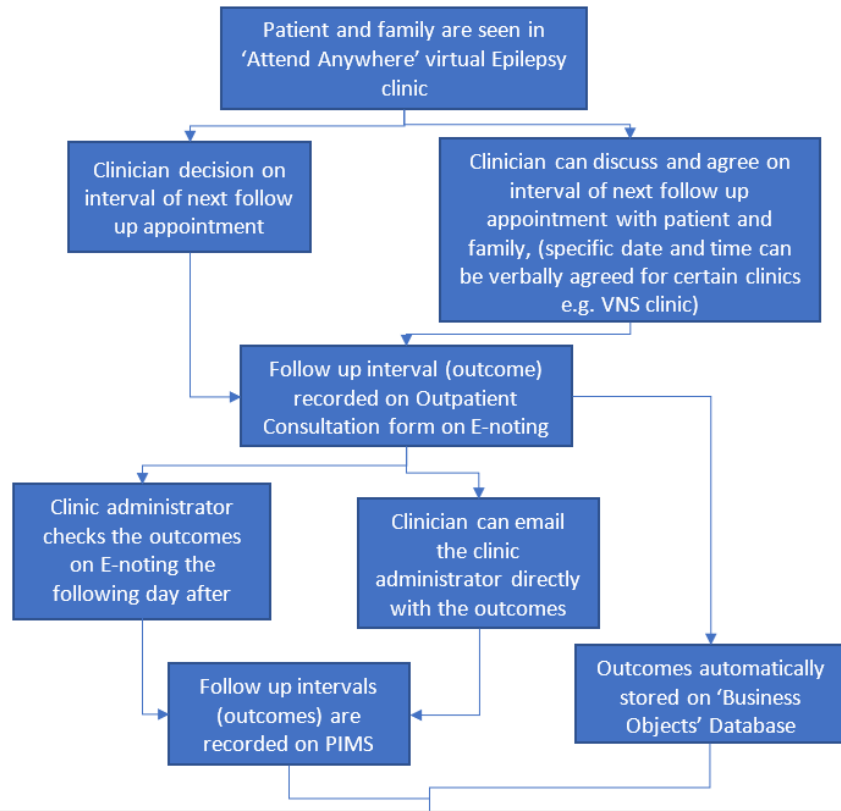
Patient and family are seen in ‘Attend Anywhere’ virtual Epilepsy clinic

Clinician decision on interval of next follow up appointment

Clinician can discuss and agree on interval of next follow up appointment with patient and family, (specific date and time can be verbally agreed for certain clinics e.g. VNS clinic)

Follow up interval (outcome) recorded on Outpatient Consultation form on E-noting

Clinic administrator checks the outcomes on E-noting the following day after

Clinician can email the clinic administrator directly with the outcomes

Follow up intervals (outcomes) are recorded on PIMS

Outcomes automatically stored on ‘Business Objects’ Database